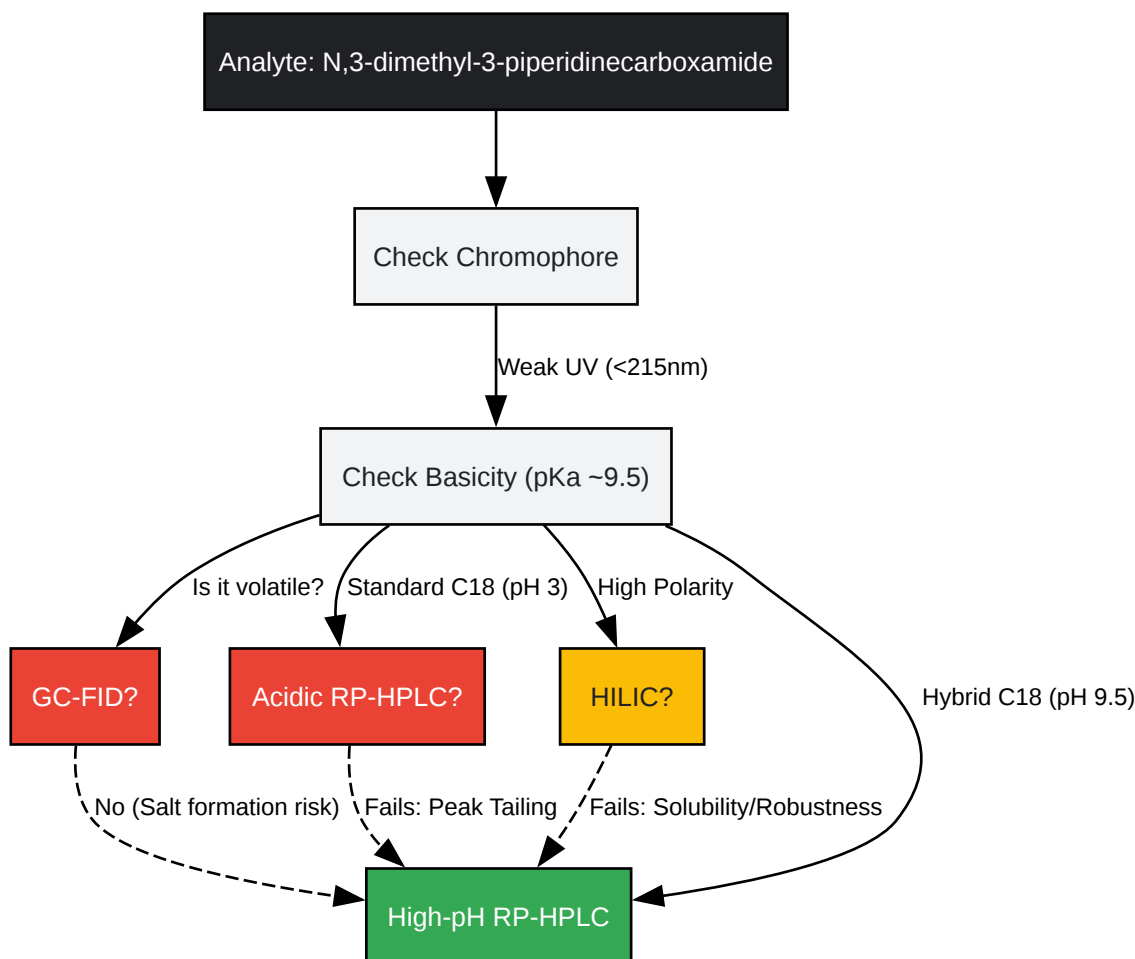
Analyte: N,3-dimethyl-3-piperidinecarboxamide

Check Chromophore

Weak UV (<215nm)

Check Basicity (pKa ~9.5)

Is it volatile?

Standard C18 (pH 3)

High Polarity

GC-FID?

Acidic RP-HPLC?

HILIC?

Hybrid C18 (pH 9.5)

No (Salt formation risk)

Fails: Peak Tailing

Fails: Solubility/Robustness

High-pH RP-HPLC